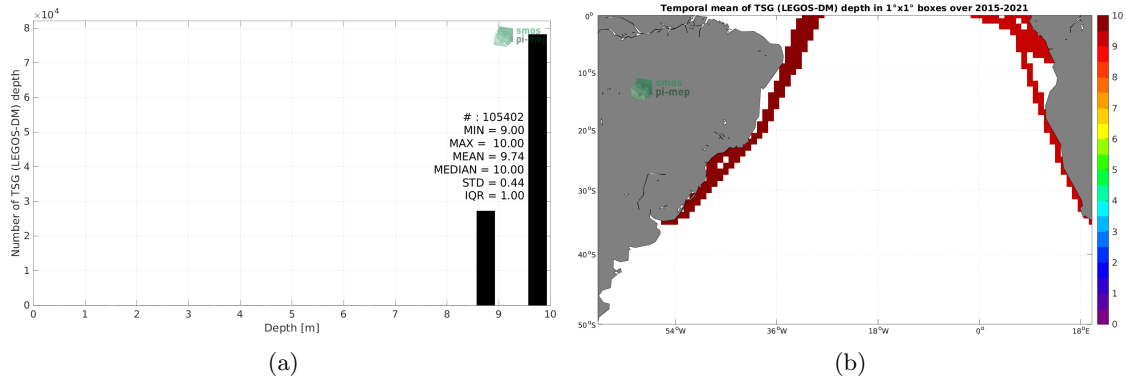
$\times 10^4$
8
7
6
5
4
3
2
1
0
Number of TSG (LEGOS-DM) depth
smos pi-mep
# : 105402
MIN = 9.00
MAX = 10.00
MEAN = 9.74
MEDIAN = 10.00
STD = 0.44
IQR = 1.00
0 1 2 3 4 5 6 7 8 9 10
Depth [m]
(a)

Temporal mean of TSG (LEGOS-DM) depth in 1°x1° boxes over 2015-2021
0°
10°S
20°S
30°S
40°S
50°S
54°W
36°W
18°W
0°
18°E
smos pi-mep
10
9
8
7
6
5
4
3
2
1
0
(b)